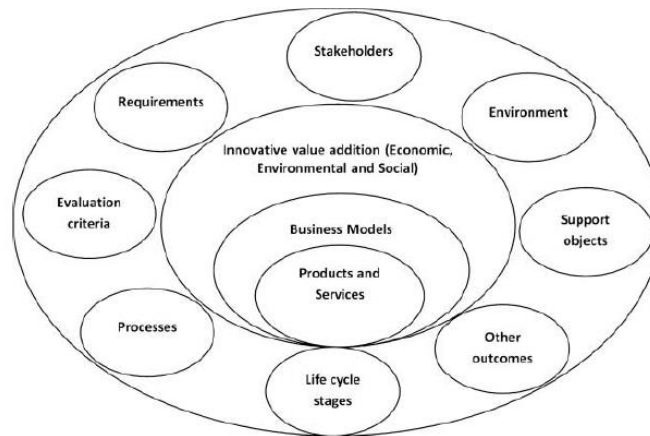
Stakeholders

Requirements

Environment

Innovative value addition (Economic, Environmental and Social)

Evaluation criteria

Business Models

Support objects

Products and Services

Processes

Other outcomes

Life cycle stages